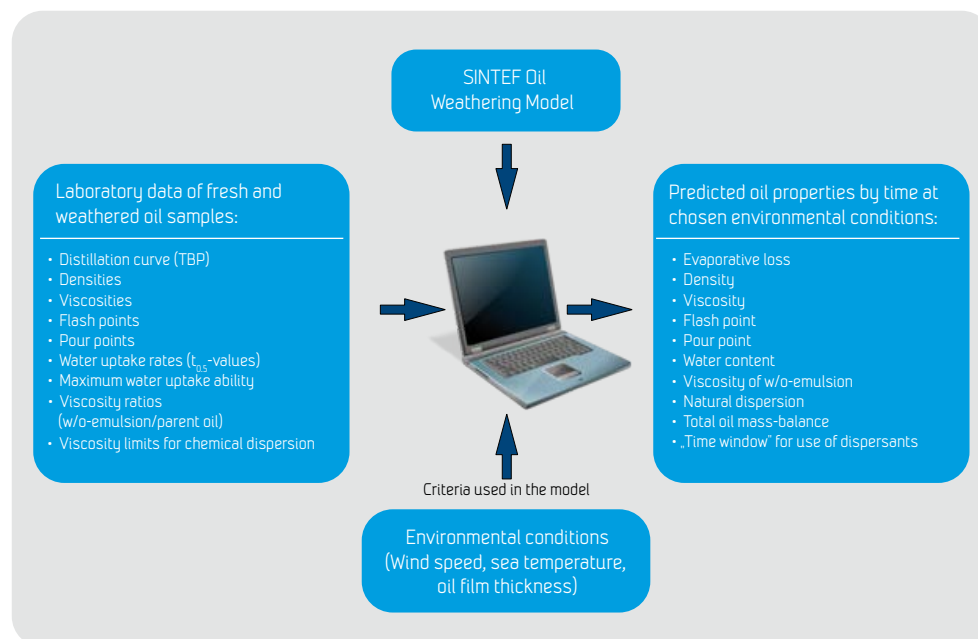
SINTEF Oil
Weathering Model

Laboratory data of fresh and weathered oil samples:

• Distillation curve (TBP)
• Densities
• Viscosities
• Flash points
• Pour points
• Water uptake rates ($t_{0.5}$-values)
• Maximum water uptake ability
• Viscosity ratios (w/o-emulsion/parent oil)
• Viscosity limits for chemical dispersion

Predicted oil properties by time at chosen environmental conditions:

• Evaporative loss
• Density
• Viscosity
• Flash point
• Pour point
• Water content
• Viscosity of w/o-emulsion
• Natural dispersion
• Total oil mass-balance
• „Time window" for use of dispersants

Criteria used in the model

Environmental conditions
(Wind speed, sea temperature, oil film thickness)